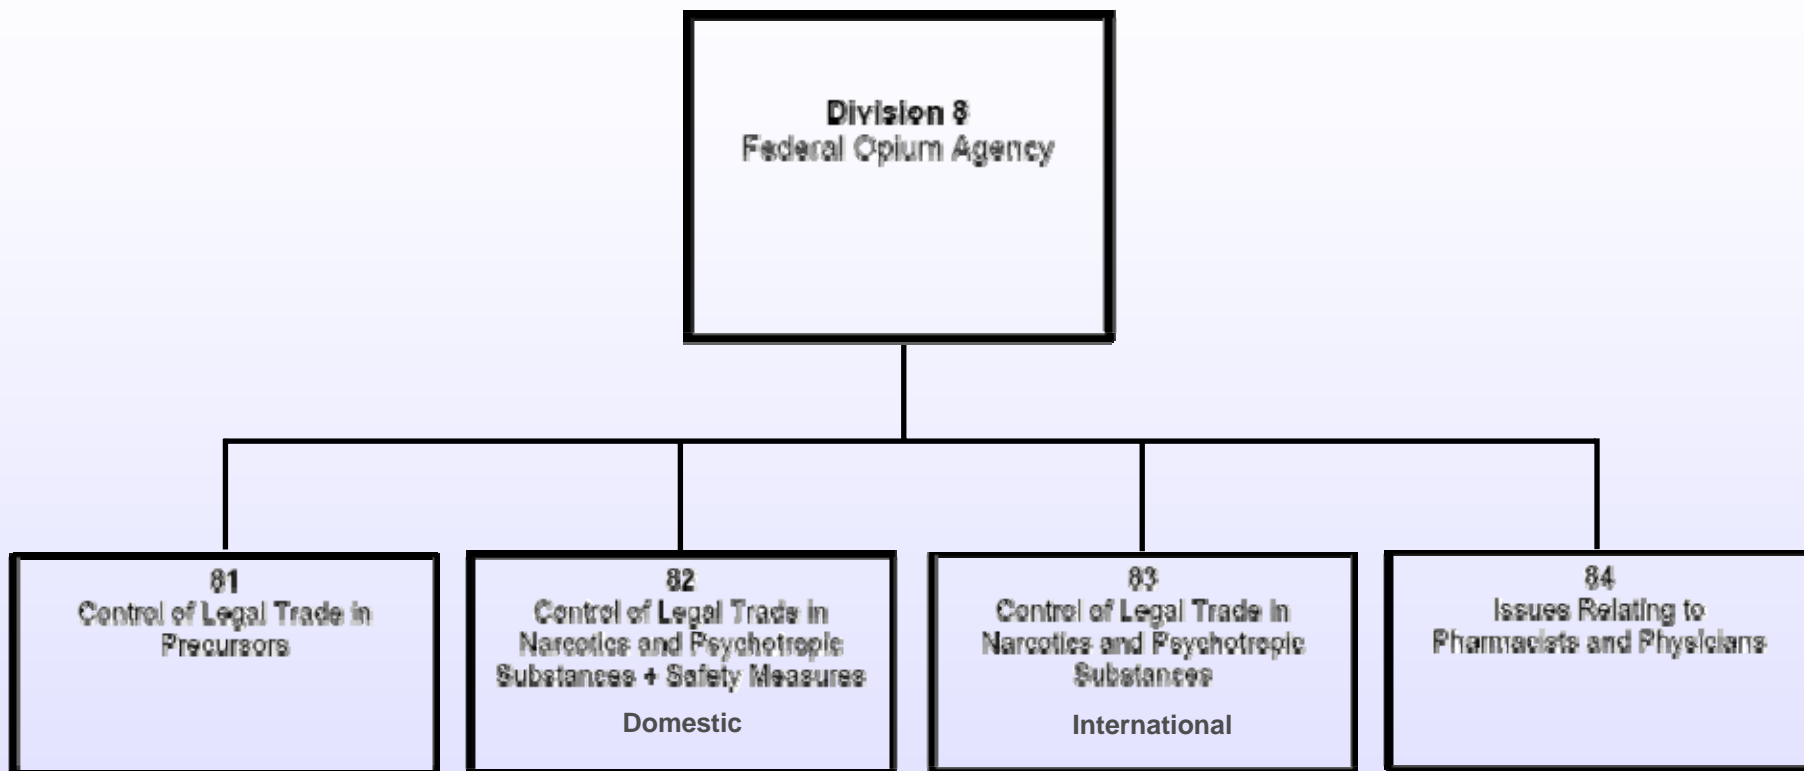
Division 8
Federal Opium Agency

81
Control of Legal Trade in Precursors

82
Control of Legal Trade in Narcotics and Psychotropic Substances + Safety Measures
Domestic

83
Control of Legal Trade in Narcotics and Psychotropic Substances
International

84
Issues Relating to Pharmacists and Physicians